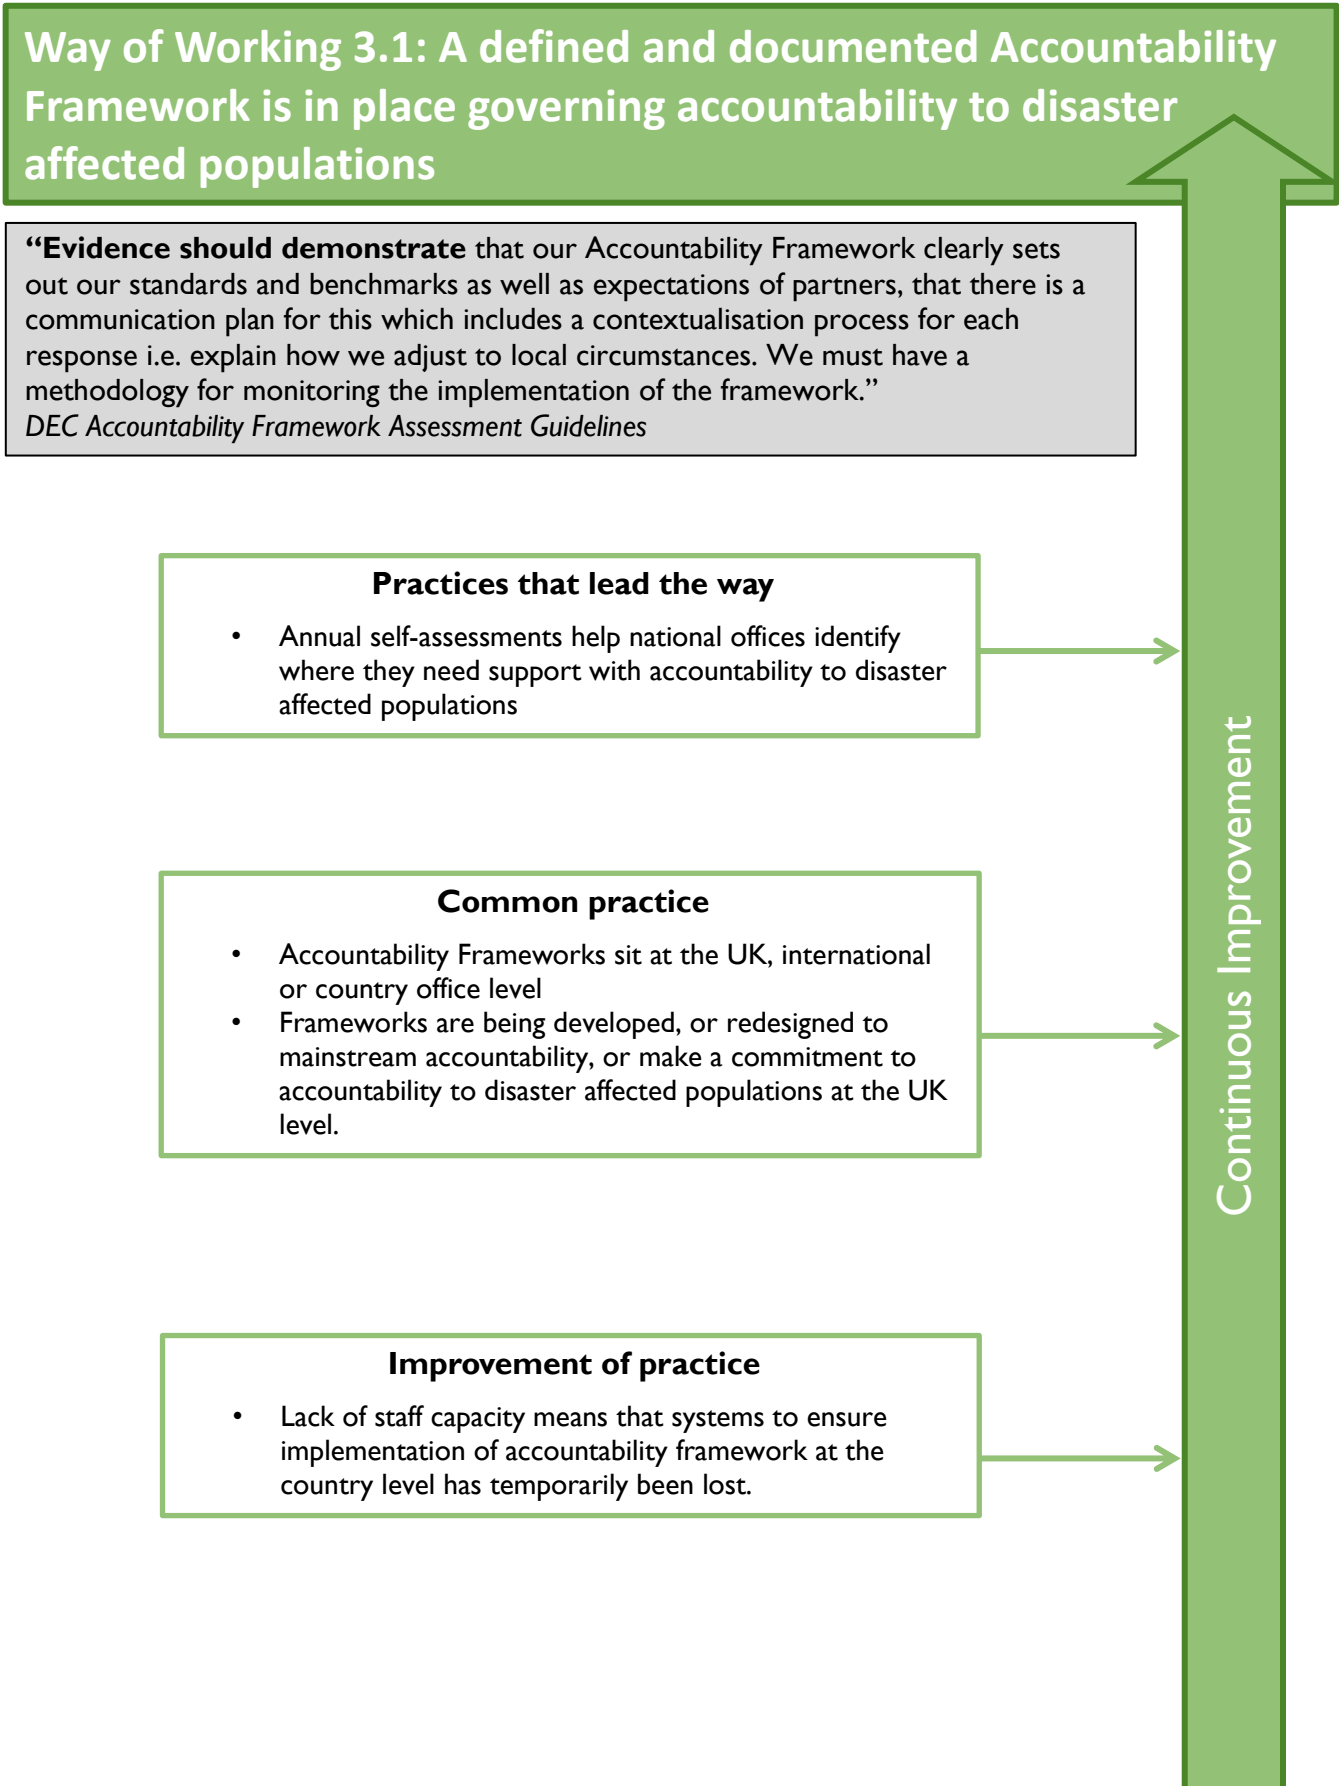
Way of Working 3.1: A defined and documented Accountability Framework is in place governing accountability to disaster affected populations

**"Evidence should demonstrate** that our Accountability Framework clearly sets out our standards and benchmarks as well as expectations of partners, that there is a communication plan for this which includes a contextualisation process for each response i.e. explain how we adjust to local circumstances. We must have a methodology for monitoring the implementation of the framework."
*DEC Accountability Framework Assessment Guidelines*

**Practices that lead the way**

- Annual self-assessments help national offices identify where they need support with accountability to disaster affected populations

**Common practice**

- Accountability Frameworks sit at the UK, international or country office level
- Frameworks are being developed, or redesigned to mainstream accountability, or make a commitment to accountability to disaster affected populations at the UK level.

**Improvement of practice**

- Lack of staff capacity means that systems to ensure implementation of accountability framework at the country level has temporarily been lost.

Continuous Improvement